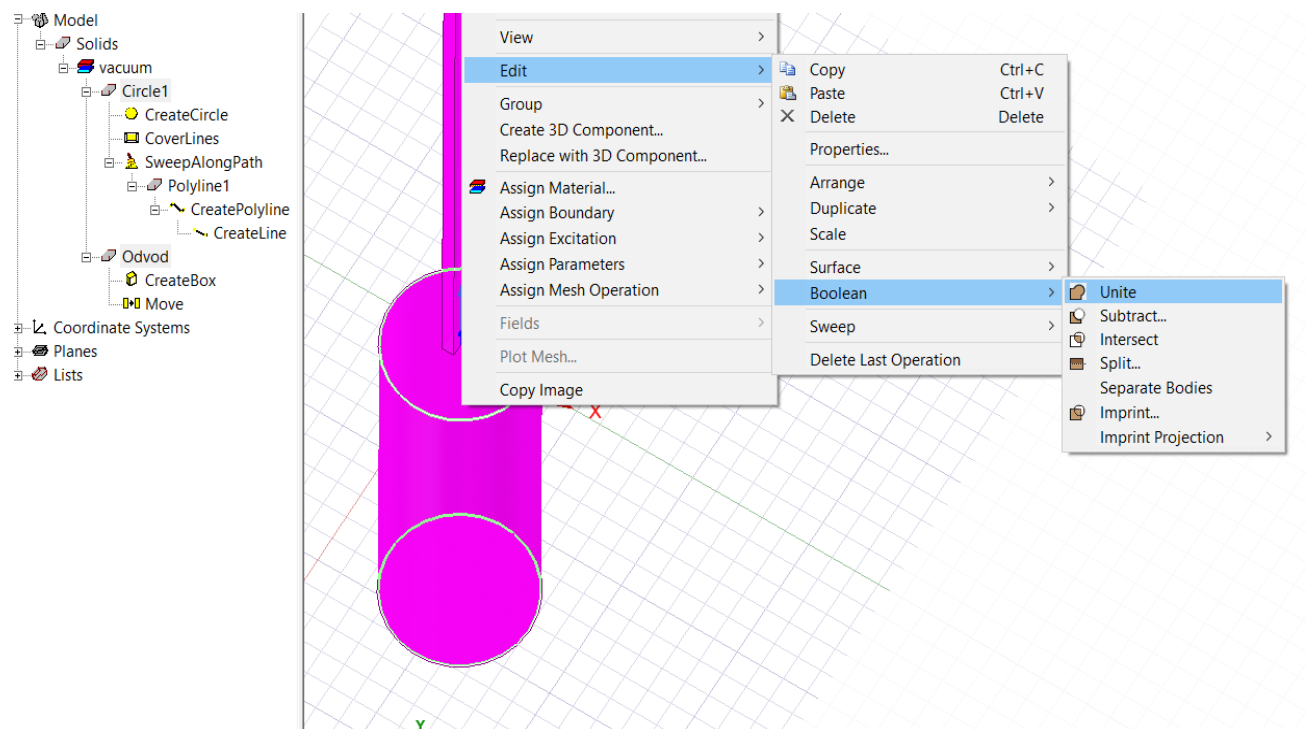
Model
Solids
vacuum
Circle1
CreateCircle
CoverLines
SweepAlongPath
Polyline1
CreatePolyline
CreateLine
Odvod
CreateBox
Move
Coordinate Systems
Planes
Lists

View
Edit
Group
Create 3D Component...
Replace with 3D Component...
Assign Material...
Assign Boundary
Assign Excitation
Assign Parameters
Assign Mesh Operation
Fields
Plot Mesh...
Copy Image

Copy Ctrl+C
Paste Ctrl+V
Delete Delete
Properties...
Arrange
Duplicate
Scale
Surface
Boolean
Sweep
Delete Last Operation

Unite
Subtract...
Intersect
Split...
Separate Bodies
Imprint...
Imprint Projection

X
Y